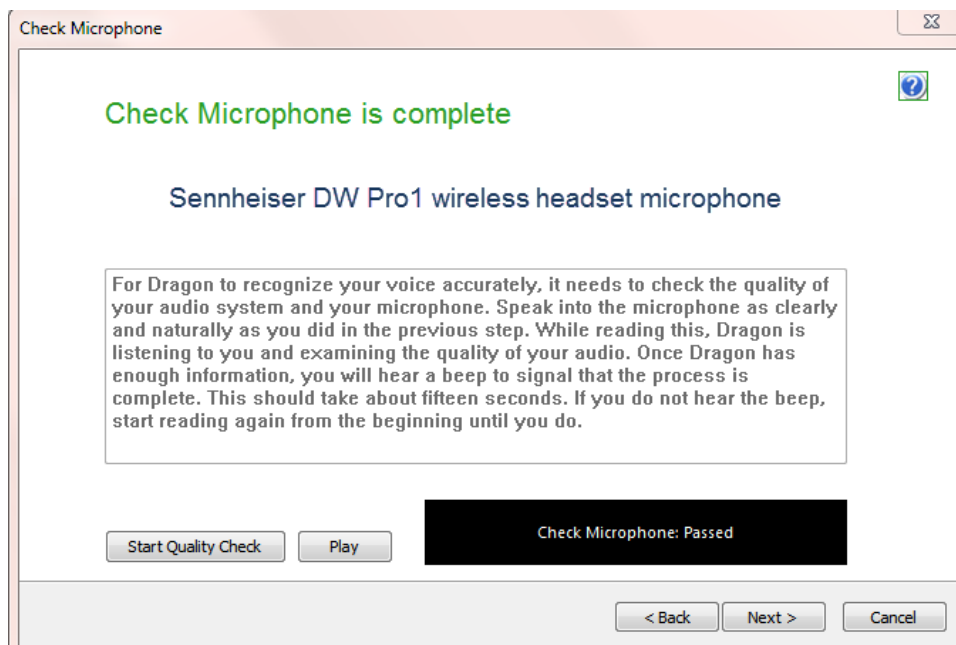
Check Microphone

Check Microphone is complete

Sennheiser DW Pro1 wireless headset microphone

For Dragon to recognize your voice accurately, it needs to check the quality of your audio system and your microphone. Speak into the microphone as clearly and naturally as you did in the previous step. While reading this, Dragon is listening to you and examining the quality of your audio. Once Dragon has enough information, you will hear a beep to signal that the process is complete. This should take about fifteen seconds. If you do not hear the beep, start reading again from the beginning until you do.

Start Quality Check

Play

Check Microphone: Passed

< Back

Next >

Cancel